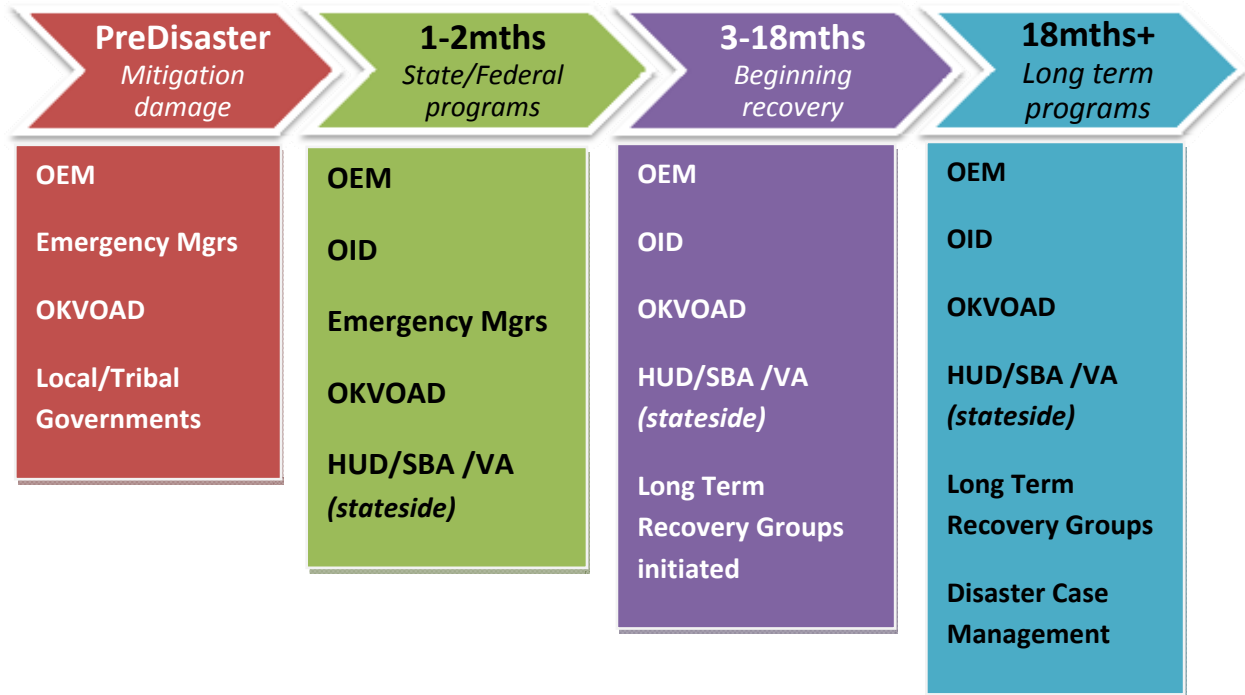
PreDisaster
*Mitigation damage*

OEM

Emergency Mgrs

OKVOAD

Local/Tribal Governments

1-2mths
*State/Federal programs*

OEM

OID

Emergency Mgrs

OKVOAD

HUD/SBA /VA *(stateside)*

3-18mths
*Beginning recovery*

OEM

OID

OKVOAD

HUD/SBA /VA *(stateside)*

Long Term Recovery Groups initiated

18mths+
*Long term programs*

OEM

OID

OKVOAD

HUD/SBA /VA *(stateside)*

Long Term Recovery Groups

Disaster Case Management